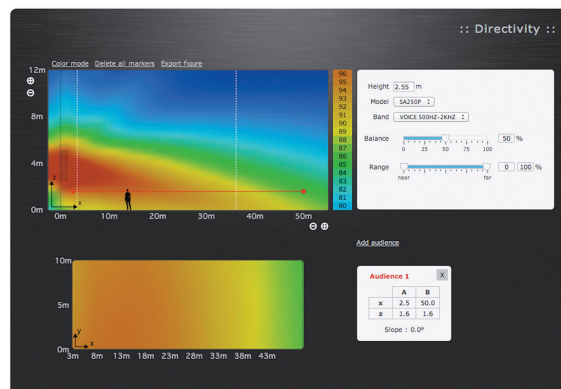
:: Directivity ::

Color mode Delete all markers Export figure

⊕
⊖

12m
8m
4m
0m

y
z
x

0m 10m 20m 30m 40m 50m

⊖ ⊕

96
95
94
93
92
91
90
89
88
87
86
85
84
83
82
81
80

Height 2.55 m

Model SA250P

Band VOICE 500HZ-2KHZ

Balance 50 %
0 25 50 75 100

Range 0 100 %
near far

Add audience

10m
5m
0m

y
x

3m 8m 13m 18m 23m 28m 33m 38m 43m

Audience 1 X

| | A | B |
|---|---|---|
| x | 2.5 | 50.0 |
| z | 1.6 | 1.6 |

Slope : 0.0°